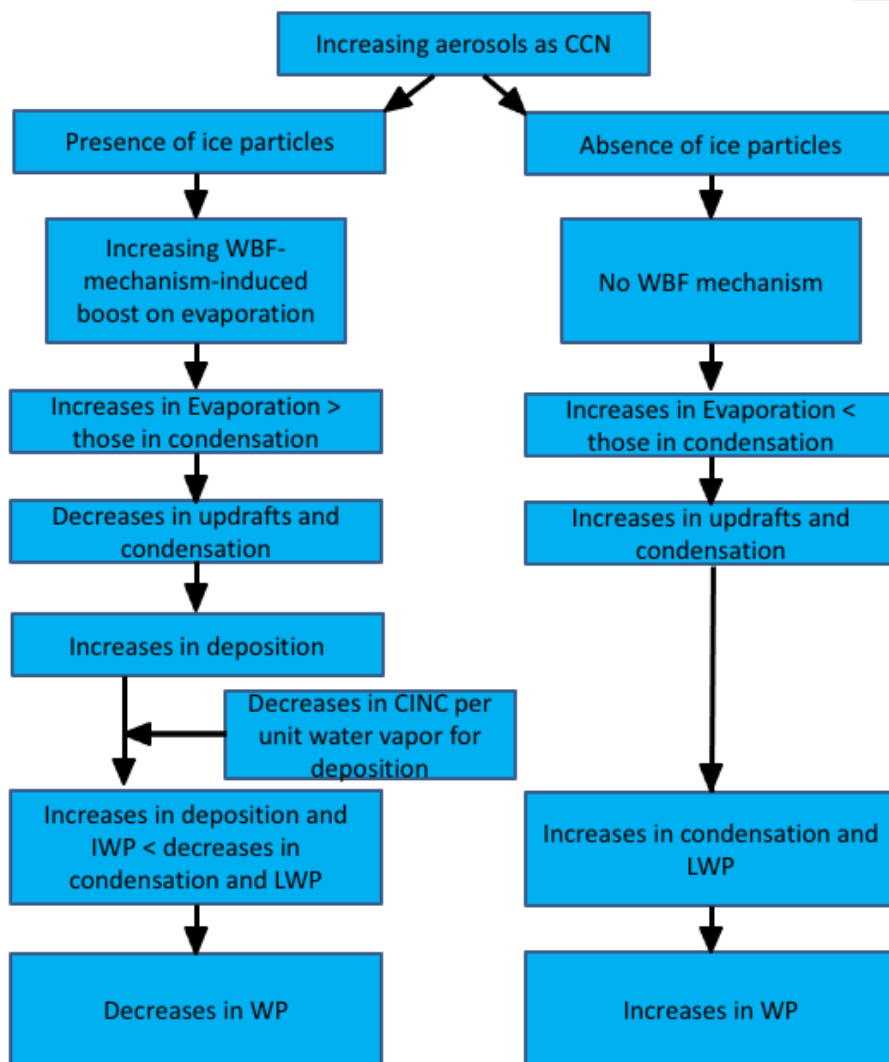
Increasing aerosols as CCN

Presence of ice particles

Increasing WBF-mechanism-induced boost on evaporation

Increases in Evaporation > those in condensation

Decreases in updrafts and condensation

Increases in deposition

Decreases in CINC per unit water vapor for deposition

Increases in deposition and IWP < decreases in condensation and LWP

Decreases in WP

Absence of ice particles

No WBF mechanism

Increases in Evaporation < those in condensation

Increases in updrafts and condensation

Increases in condensation and LWP

Increases in WP